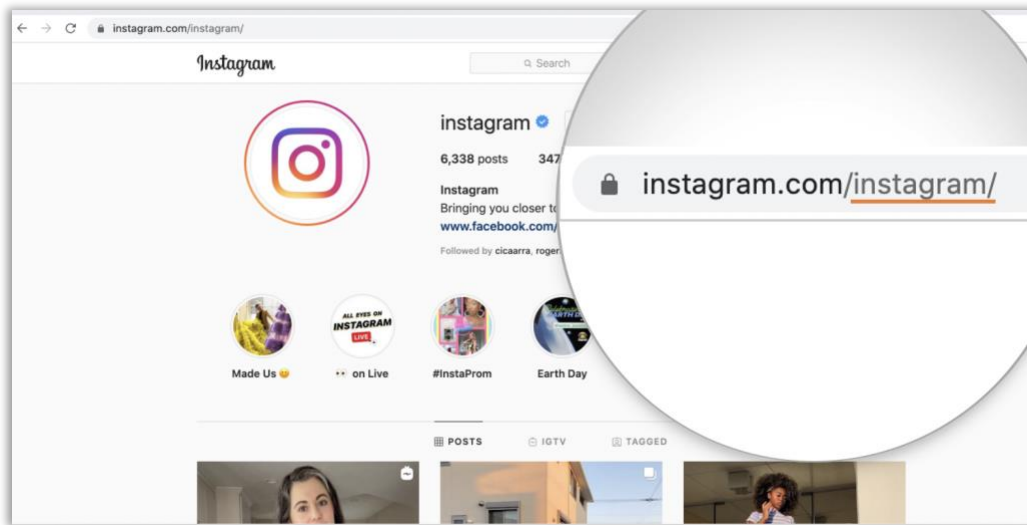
instagram.com/instagram/

Instagram

Search

instagram

6,338 posts 347

Instagram
Bringing you closer t
www.facebook.com/

Followed by cicaarra, roger

instagram.com/instagram/

ALL EYES ON INSTAGRAM LIVE

Made Us 😄

👀 on Live

#InstaProm

Earth Day

POSTS

IGTV

TAGGED